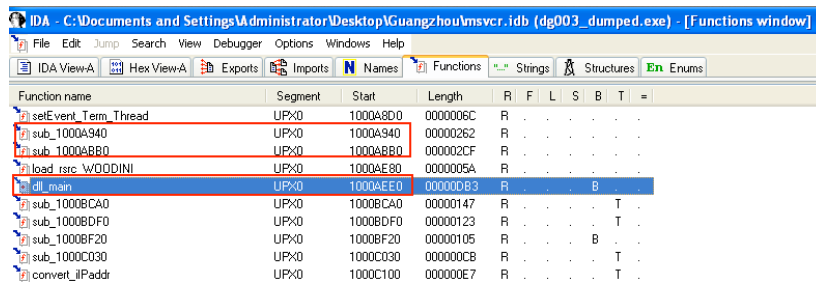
IDA - C:\Documents and Settings\Administrator\Desktop\Guangzhou\msvcr.idb (dg003_dumped.exe) - [Functions window]

File Edit Jump Search View Debugger Options Windows Help

IDA View-A | Hex View-A | Exports | Imports | Names | Functions | Strings | Structures | Enums

| Function name | Segment | Start | Length | R | F | L | S | B | T | = |
|---|---|---|---|---|---|---|---|---|---|---|
| setEvent_Term_Thread | UPX0 | 1000A8D0 | 0000006C | R | . | . | . | . | . | |
| sub_1000A940 | UPX0 | 1000A940 | 00000262 | R | . | . | . | . | . | |
| sub_1000ABB0 | UPX0 | 1000ABB0 | 000002CF | R | . | . | . | . | . | |
| load_rsrc_WOODINI | UPX0 | 1000AE80 | 0000005A | R | . | . | . | . | . | |
| dll_main | UPX0 | 1000AEE0 | 00000DB3 | R | . | . | . | B | . | |
| sub_1000BCA0 | UPX0 | 1000BCA0 | 00000147 | R | . | . | . | . | T | |
| sub_1000BDF0 | UPX0 | 1000BDF0 | 00000123 | R | . | . | . | . | T | |
| sub_1000BF20 | UPX0 | 1000BF20 | 00000105 | R | . | . | . | B | . | |
| sub_1000C030 | UPX0 | 1000C030 | 000000CB | R | . | . | . | . | T | |
| convert_ilPaddr | UPX0 | 1000C100 | 000000E7 | R | . | . | . | . | T | |